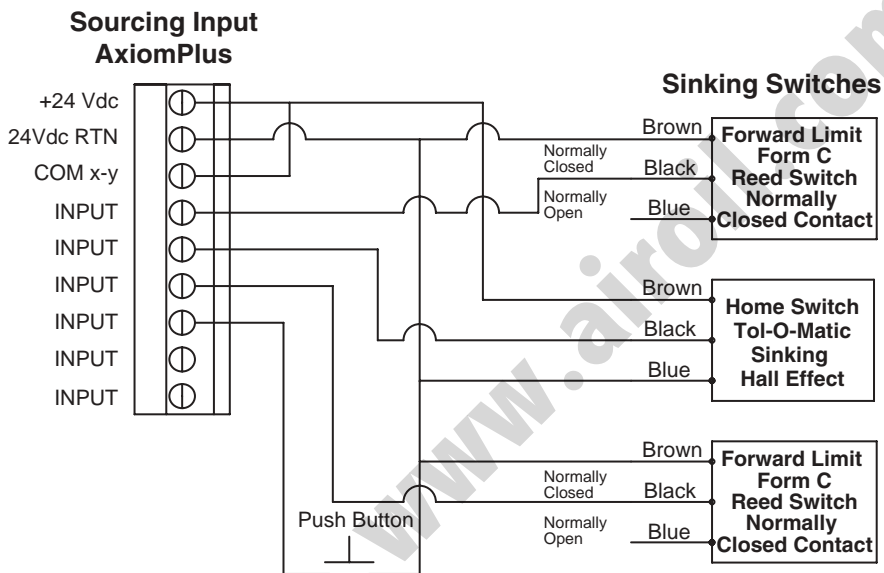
Sourcing Input
AxiomPlus

+24 Vdc
24Vdc RTN
COM x-y
INPUT
INPUT
INPUT
INPUT
INPUT
INPUT

Sinking Switches

Brown
Normally Closed
Black
Normally Open
Blue

Forward Limit
Form C
Reed Switch
Normally
Closed Contact

Brown
Black
Blue

Home Switch
Tol-O-Matic
Sinking
Hall Effect

Brown
Normally Closed
Black
Normally Open
Blue

Forward Limit
Form C
Reed Switch
Normally
Closed Contact

Push Button

www.airoil.com